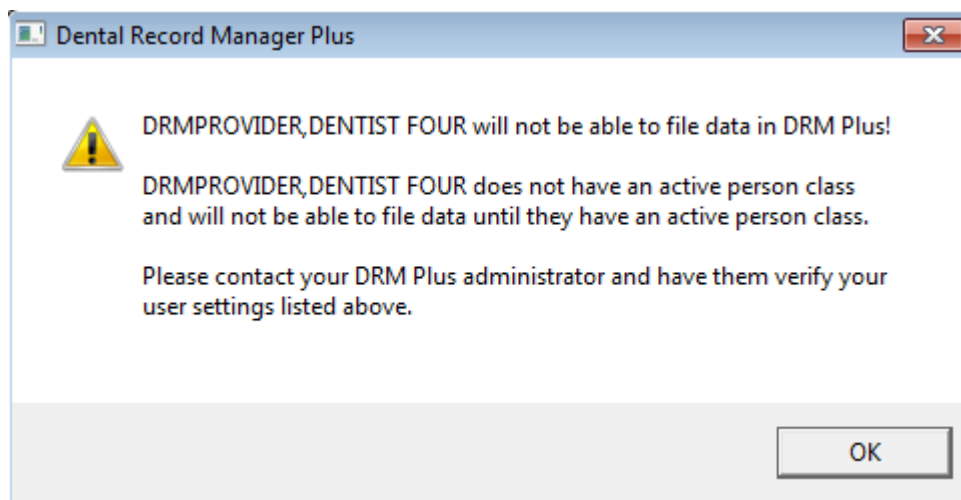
Dental Record Manager Plus

DRMPROVIDER,DENTIST FOUR will not be able to file data in DRM Plus!

DRMPROVIDER,DENTIST FOUR does not have an active person class and will not be able to file data until they have an active person class.

Please contact your DRM Plus administrator and have them verify your user settings listed above.

OK